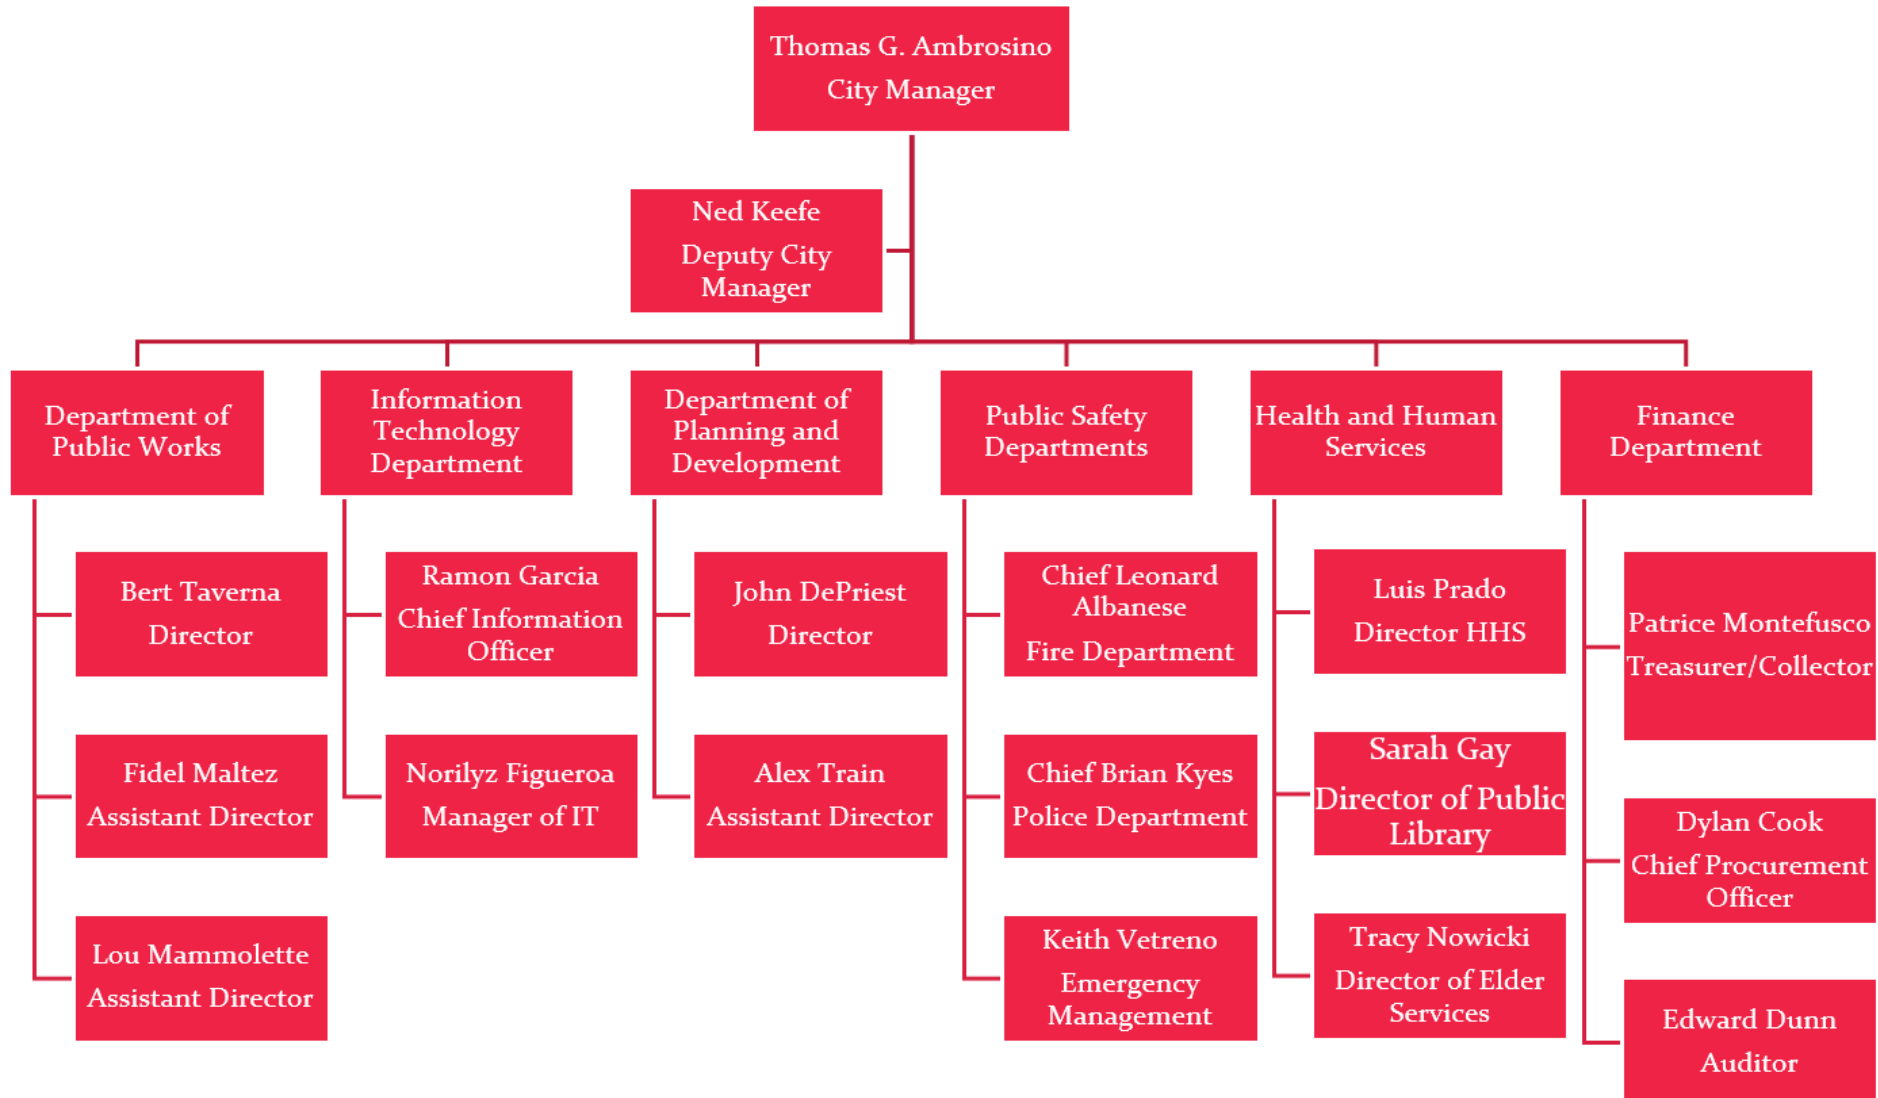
Thomas G. Ambrosino
City Manager

Ned Keefe
Deputy City Manager

Department of Public Works

Bert Taverna
Director

Fidel Maltez
Assistant Director

Lou Mammolette
Assistant Director

Information Technology Department

Ramon Garcia
Chief Information Officer

Norilyz Figueroa
Manager of IT

Department of Planning and Development

John DePriest
Director

Alex Train
Assistant Director

Public Safety Departments

Chief Leonard Albanese
Fire Department

Chief Brian Kyes
Police Department

Keith Vetreno
Emergency Management

Health and Human Services

Luis Prado
Director HHS

Sarah Gay
Director of Public Library

Tracy Nowicki
Director of Elder Services

Finance Department

Patrice Montefusco
Treasurer/Collector

Dylan Cook
Chief Procurement Officer

Edward Dunn
Auditor